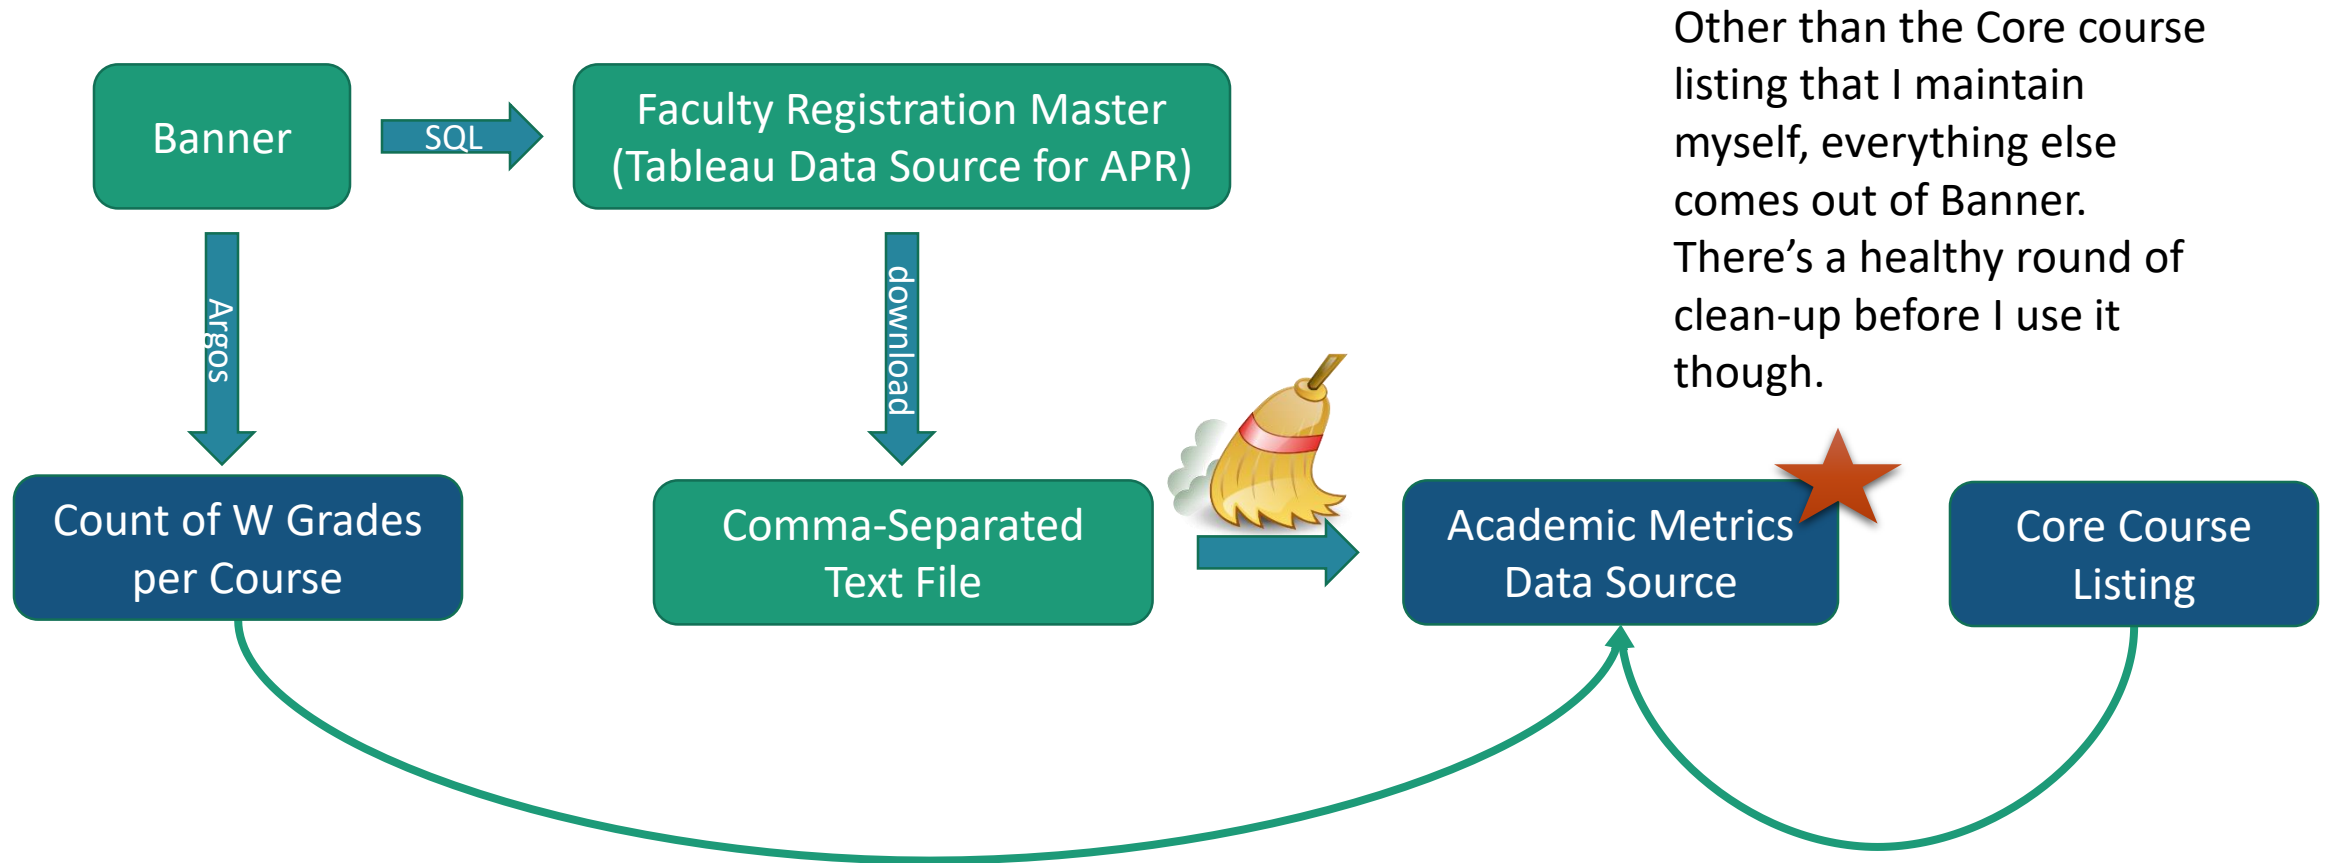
Banner

SQL

Faculty Registration Master (Tableau Data Source for APR)

Other than the Core course listing that I maintain myself, everything else comes out of Banner. There's a healthy round of clean-up before I use it though.

Argos

download

Count of W Grades per Course

Comma-Separated Text File

Academic Metrics Data Source

Core Course Listing